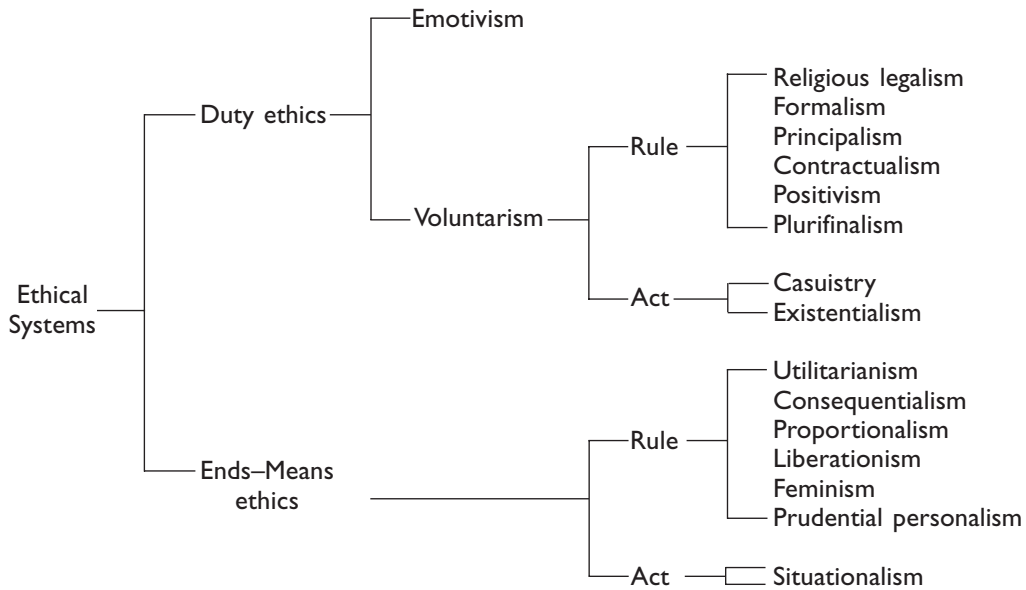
Ethical Systems

Duty ethics

Emotivism

Voluntarism

Rule

Religious legalism
Formalism
Principalism
Contractualism
Positivism
Plurifinalism

Act

Casuistry
Existentialism

Ends–Means ethics

Rule

Utilitarianism
Consequentialism
Proportionalism
Liberationism
Feminism
Prudential personalism

Act

Situationalism